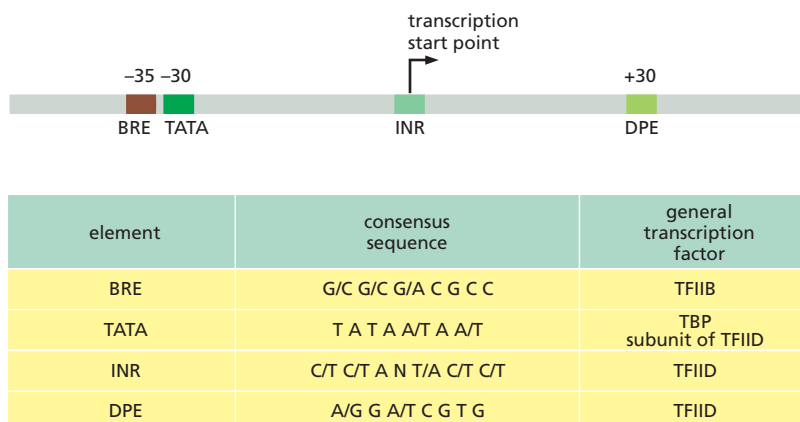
transcription start point

–35 –30

+30

BRE TATA

INR

DPE

| element | consensus sequence | general transcription factor |
|---|---|---|
| BRE | G/C G/C G/A C G C C | TFIIB |
| TATA | T A T A A/T A A/T | TBP subunit of TFIID |
| INR | C/T C/T A N T/A C/T C/T | TFIID |
| DPE | A/G G A/T C G T G | TFIID |